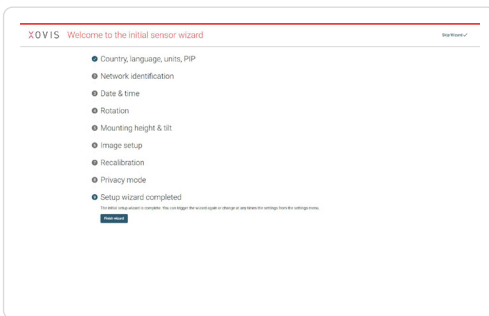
XOVIS Welcome to the initial sensor wizard

Skip Wizard ✓

Country, language, units, PIP

Network identification

Date & time

Rotation

Mounting height & tilt

Image setup

Recalibration

Privacy mode

Setup wizard completed

The initial setup wizard is complete. You can trigger the wizard again or change or any items the settings from the settings menu.

Finish wizard